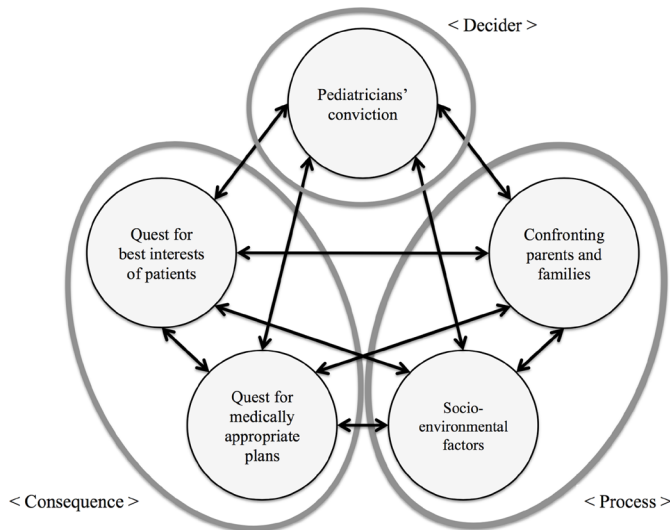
< Decider >

Pediatricians' conviction

Quest for best interests of patients

Confronting parents and families

Quest for medically appropriate plans

Socio-environmental factors

< Consequence >

< Process >